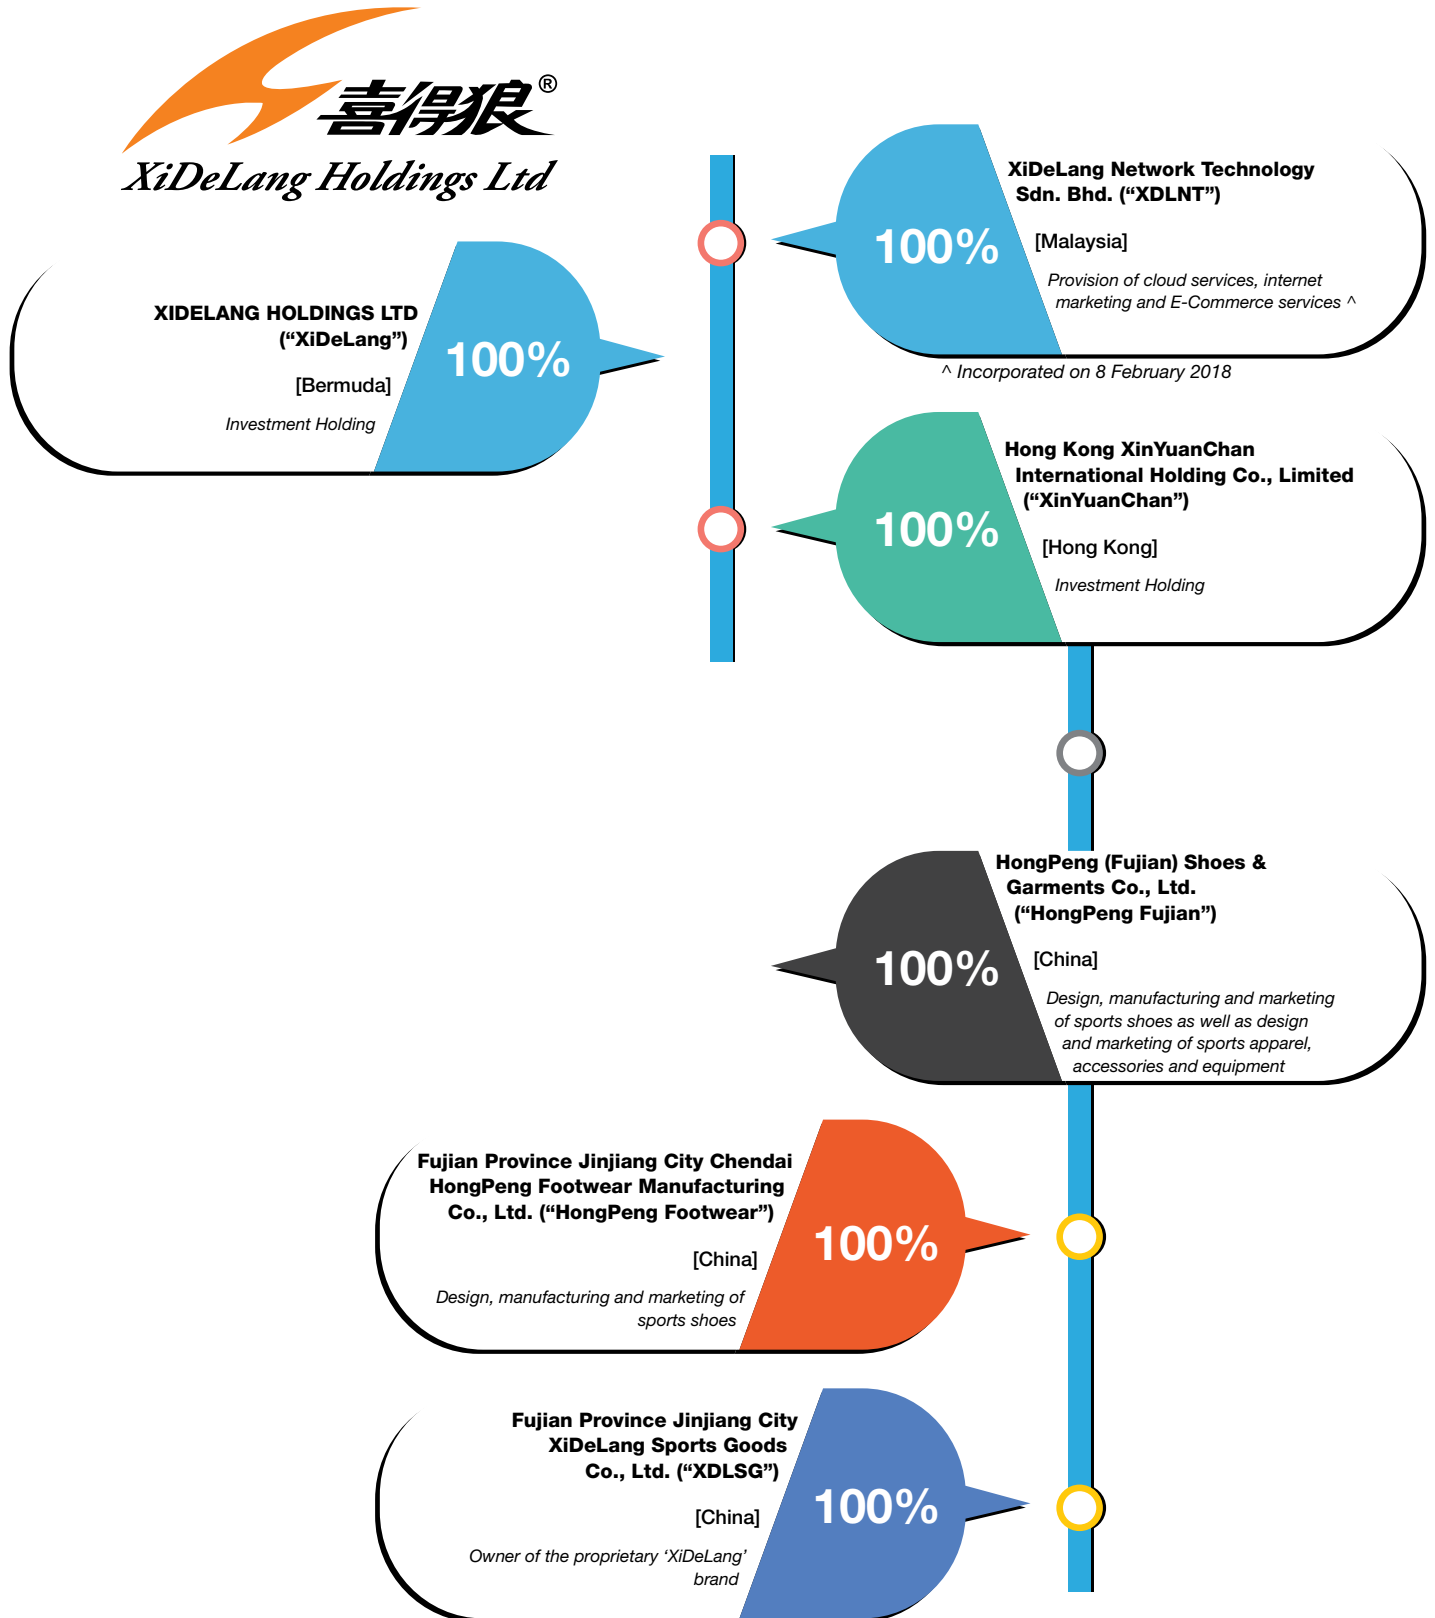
喜得狼®
XiDeLang Holdings Ltd

XIDELANG HOLDINGS LTD („XiDeLang")

[Bermuda]

Investment Holding

100%

100%

XiDeLang Network Technology Sdn. Bhd. ("XDLNT")

[Malaysia]

Provision of cloud services, internet marketing and E-Commerce services ^

^ Incorporated on 8 February 2018

100%

Hong Kong XinYuanChan International Holding Co., Limited ("XinYuanChan")

[Hong Kong]

Investment Holding

100%

HongPeng (Fujian) Shoes & Garments Co., Ltd. ("HongPeng Fujian")

[China]

Design, manufacturing and marketing of sports shoes as well as design and marketing of sports apparel, accessories and equipment

Fujian Province Jinjiang City Chendai HongPeng Footwear Manufacturing Co., Ltd. ("HongPeng Footwear")

[China]

Design, manufacturing and marketing of sports shoes

100%

Fujian Province Jinjiang City XiDeLang Sports Goods Co., Ltd. ("XDLSG")

[China]

Owner of the proprietary 'XiDeLang' brand

100%